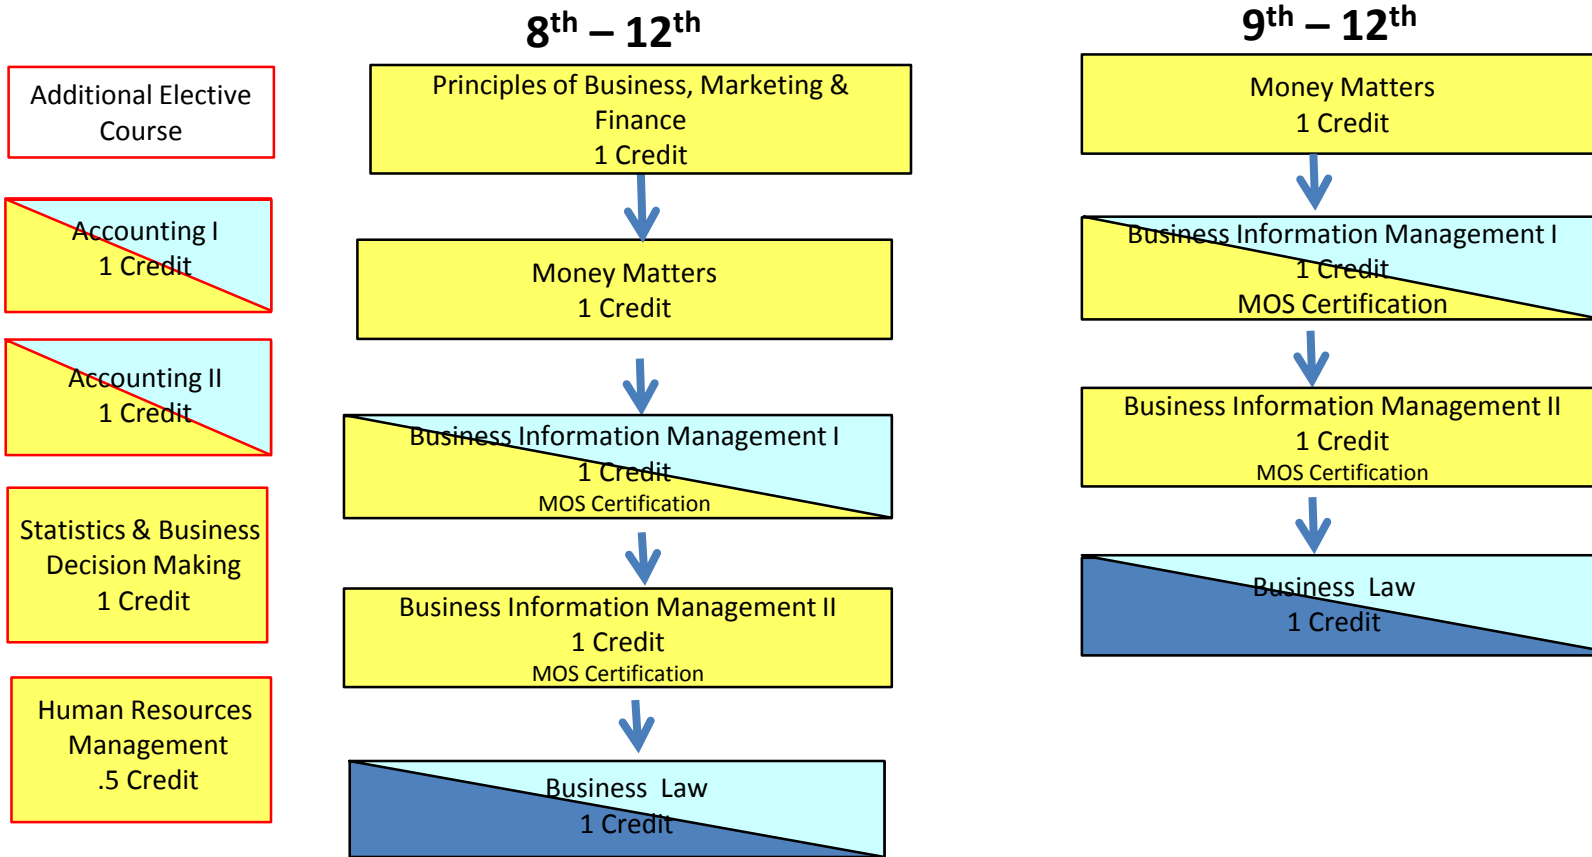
Additional Elective Course

Accounting I
1 Credit

Accounting II
1 Credit

Statistics & Business Decision Making
1 Credit

Human Resources Management
.5 Credit

$8^{th}$ – $12^{th}$

Principles of Business, Marketing & Finance
1 Credit

Money Matters
1 Credit

Business Information Management I
1 Credit
MOS Certification

Business Information Management II
1 Credit
MOS Certification

Business Law
1 Credit

$9^{th}$ – $12^{th}$

Money Matters
1 Credit

Business Information Management I
1 Credit
MOS Certification

Business Information Management II
1 Credit
MOS Certification

Business Law
1 Credit